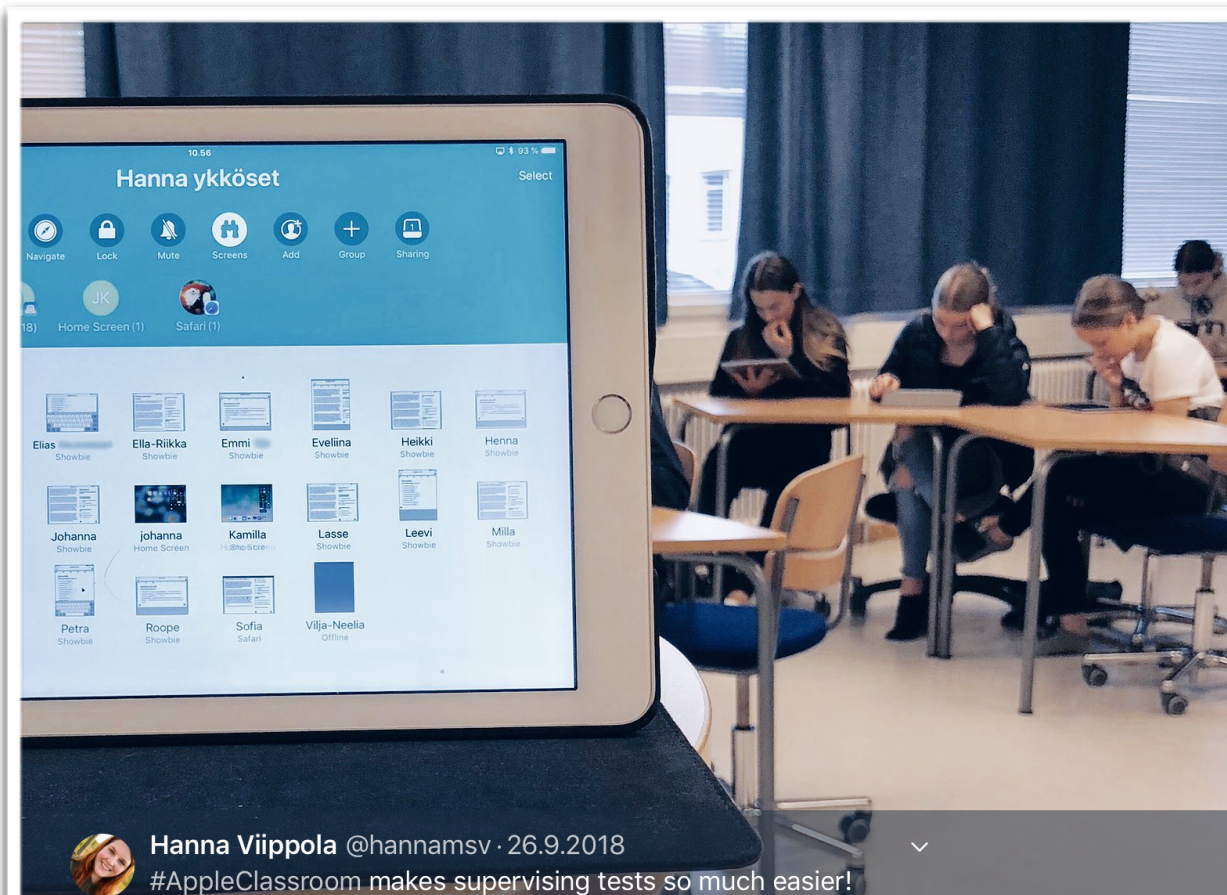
10.56

93 %

Hanna ykköset

Select

Navigate Lock Mute Screens Add Group Sharing

(18) Home Screen (1) Safari (1)

JK

Elias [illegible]
Showbie

Ella-Riikka
Showbie

Emmi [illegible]
Showbie

Eveliina
Showbie

Heikki
Showbie

Henna
Showbie

Johanna
Showbie

johanna
Home Screen

Kamilla
Home Screen

Lasse
Showbie

Leevi
Showbie

Milla
Showbie

Petra
Showbie

Roope
Showbie

Sofia
Safari

Vilja-Neelia
Offline

Hanna Viippola @hannamsv · 26.9.2018
#AppleClassroom makes supervising tests so much easier!